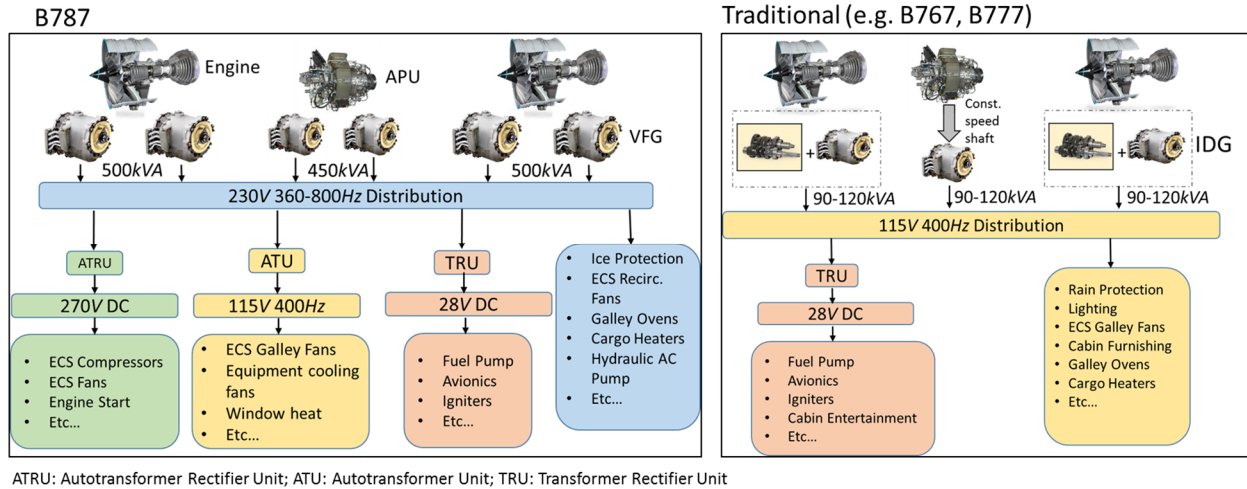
B787

Engine

APU

VFG

500$kVA$

450$kVA$

500$kVA$

230$V$ 360-800$Hz$ Distribution

ATRU

270$V$ DC

- ECS Compressors
- ECS Fans
- Engine Start
- Etc…

ATU

115$V$ 400$Hz$

- ECS Galley Fans
- Equipment cooling fans
- Window heat
- Etc…

TRU

28$V$ DC

- Fuel Pump
- Avionics
- Igniters
- Etc…

- Ice Protection
- ECS Recirc. Fans
- Galley Ovens
- Cargo Heaters
- Hydraulic AC Pump
- Etc…

Traditional (e.g. B767, B777)

Const. speed shaft

IDG

90-120$kVA$

90-120$kVA$

90-120$kVA$

115$V$ 400$Hz$ Distribution

TRU

28$V$ DC

- Fuel Pump
- Avionics
- Igniters
- Cabin Entertainment
- Etc…

- Rain Protection
- Lighting
- ECS Galley Fans
- Cabin Furnishing
- Galley Ovens
- Cargo Heaters
- Etc…

ATRU: Autotransformer Rectifier Unit; ATU: Autotransformer Unit; TRU: Transformer Rectifier Unit